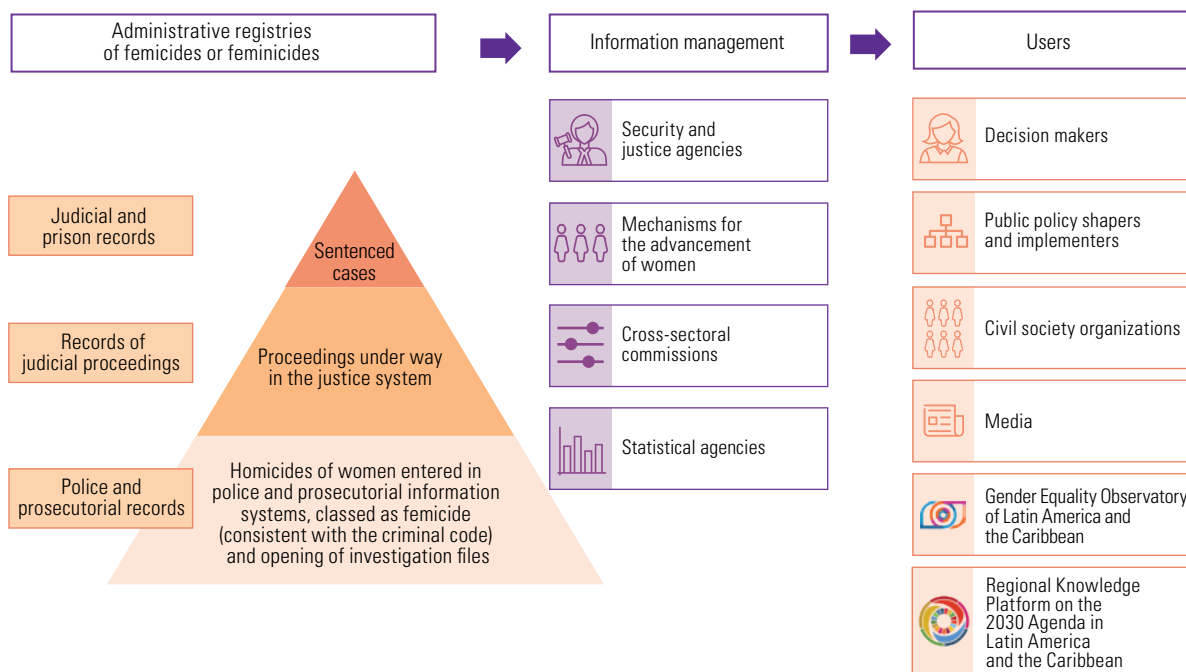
Administrative registries of femicides or feminicides

Information management

Users

Security and justice agencies

Mechanisms for the advancement of women

Cross-sectoral commissions

Statistical agencies

Decision makers

Public policy shapers and implementers

Civil society organizations

Media

Gender Equality Observatory of Latin America and the Caribbean

Regional Knowledge Platform on the 2030 Agenda in Latin America and the Caribbean

Judicial and prison records

Records of judicial proceedings

Police and prosecutorial records

Sentenced cases

Proceedings under way in the justice system

Homicides of women entered in police and prosecutorial information systems, classed as femicide (consistent with the criminal code) and opening of investigation files